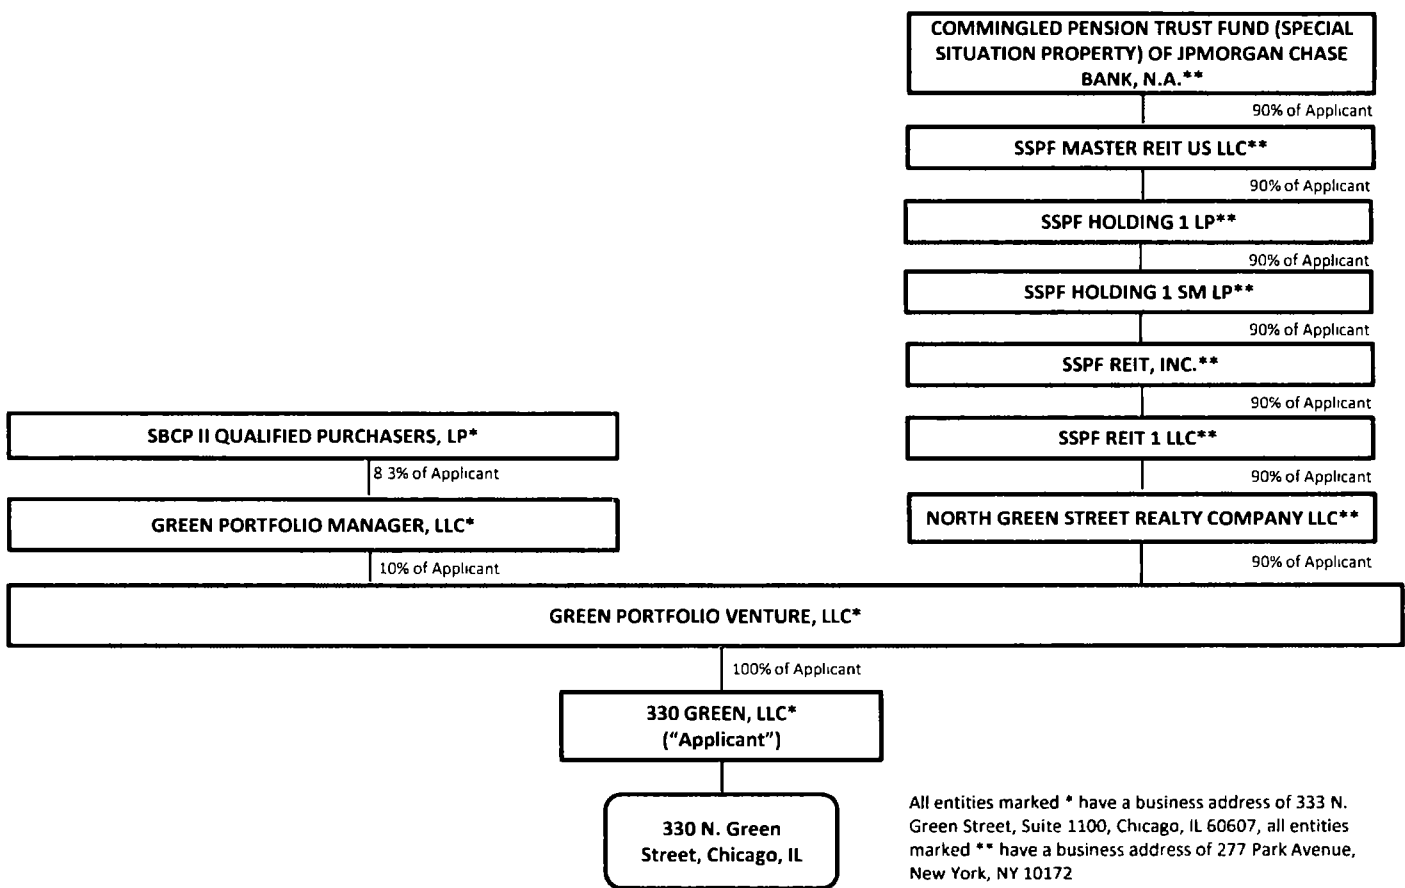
COMMINGLED PENSION TRUST FUND (SPECIAL SITUATION PROPERTY) OF JPMORGAN CHASE BANK, N.A.**

90% of Applicant

SSPF MASTER REIT US LLC**

90% of Applicant

SSPF HOLDING 1 LP**

90% of Applicant

SSPF HOLDING 1 SM LP**

90% of Applicant

SSPF REIT, INC.**

90% of Applicant

SSPF REIT 1 LLC**

90% of Applicant

NORTH GREEN STREET REALTY COMPANY LLC**

90% of Applicant

SBCP II QUALIFIED PURCHASERS, LP*

8 3% of Applicant

GREEN PORTFOLIO MANAGER, LLC*

10% of Applicant

GREEN PORTFOLIO VENTURE, LLC*

100% of Applicant

330 GREEN, LLC*
("Applicant")

330 N. Green Street, Chicago, IL

All entities marked * have a business address of 333 N. Green Street, Suite 1100, Chicago, IL 60607, all entities marked ** have a business address of 277 Park Avenue, New York, NY 10172